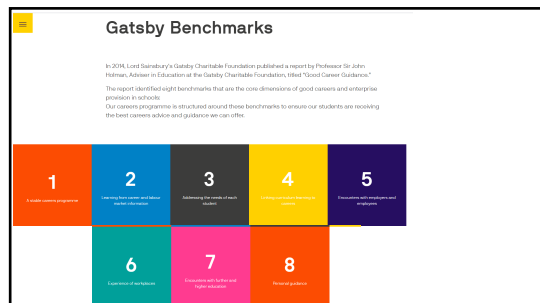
Gatsby Benchmarks

In 2014, Lord Sainsbury's Gatsby Charitable Foundation published a report by Professor Sir John Holman, Adviser in Education at the Gatsby Charitable Foundation, titled "Good Career Guidance."

The report identified eight benchmarks that are the core dimensions of good careers and enterprise provision in schools.
Our careers programme is structured around these benchmarks to ensure our students are receiving the best careers advice and guidance we can offer.

1
A stable careers programme

2
Learning from career and labour market information

3
Addressing the needs of each student

4
Linking curriculum learning to careers

5
Encounters with employers and employees

6
Experience of workplaces

7
Encounters with further and higher education

8
Personal guidance